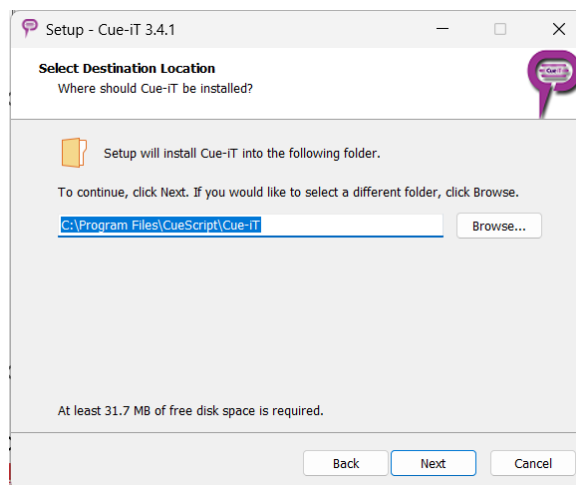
Setup - Cue-iT 3.4.1

Select Destination Location
Where should Cue-iT be installed?

Cue-iT

Setup will install Cue-iT into the following folder.

To continue, click Next. If you would like to select a different folder, click Browse.

C:\Program Files\CueScript\Cue-iT

Browse...

At least 31.7 MB of free disk space is required.

Back
Next
Cancel